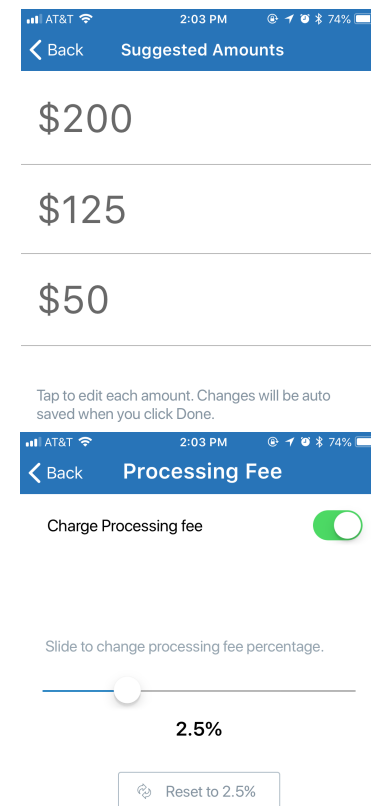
AT&T 2:03 PM 74%

Back Suggested Amounts

\$200

\$125

\$50

Tap to edit each amount. Changes will be auto saved when you click Done.

AT&T 2:03 PM 74%

Back Processing Fee

Charge Processing fee

Slide to change processing fee percentage.

2.5%

Reset to 2.5%